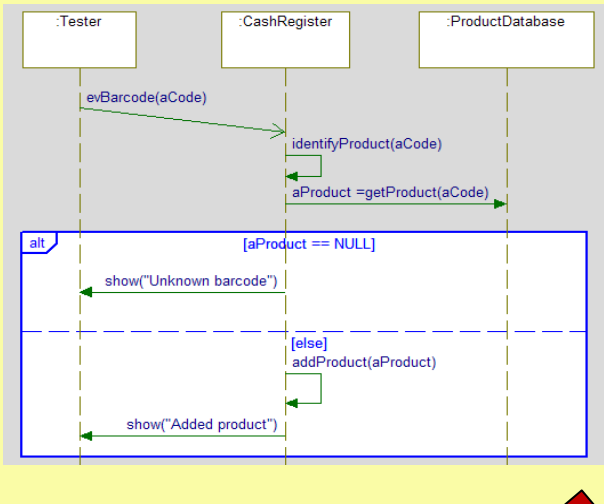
:Tester

:CashRegister

:ProductDatabase

evBarcode(aCode)

identifyProduct(aCode)

aProduct =getProduct(aCode)

alt

[aProduct == NULL]

show("Unknown barcode")

[else]

addProduct(aProduct)

show("Added product")